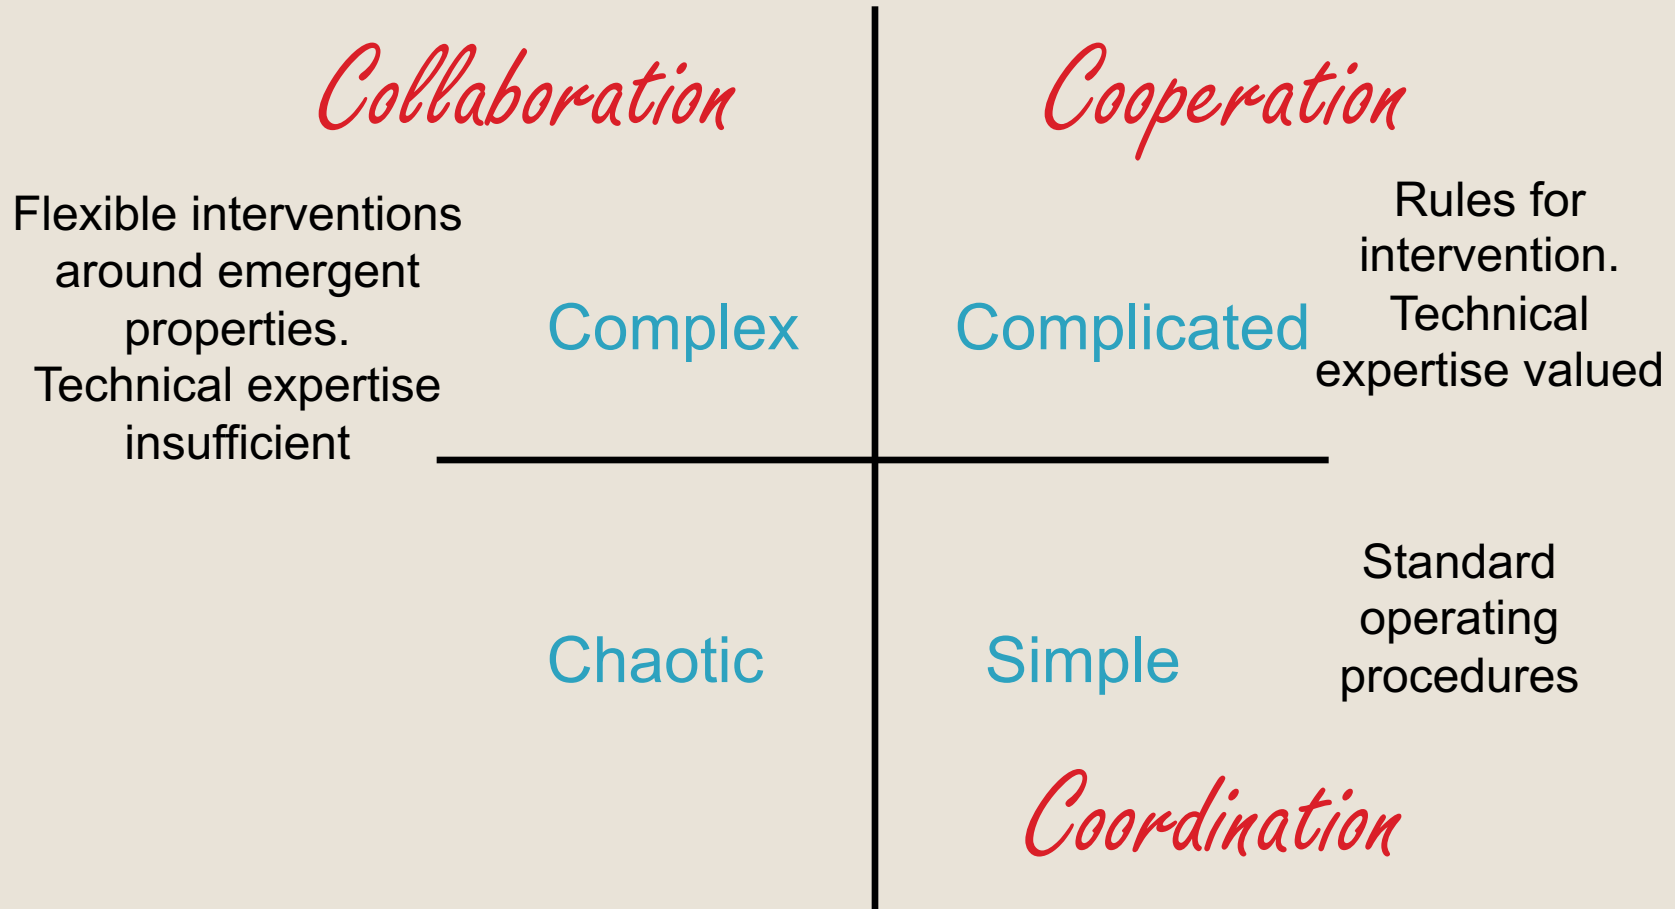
Collaboration

Cooperation

Flexible interventions around emergent properties. Technical expertise insufficient

Complex

Complicated

Rules for intervention. Technical expertise valued

Chaotic

Simple

Standard operating procedures

Coordination